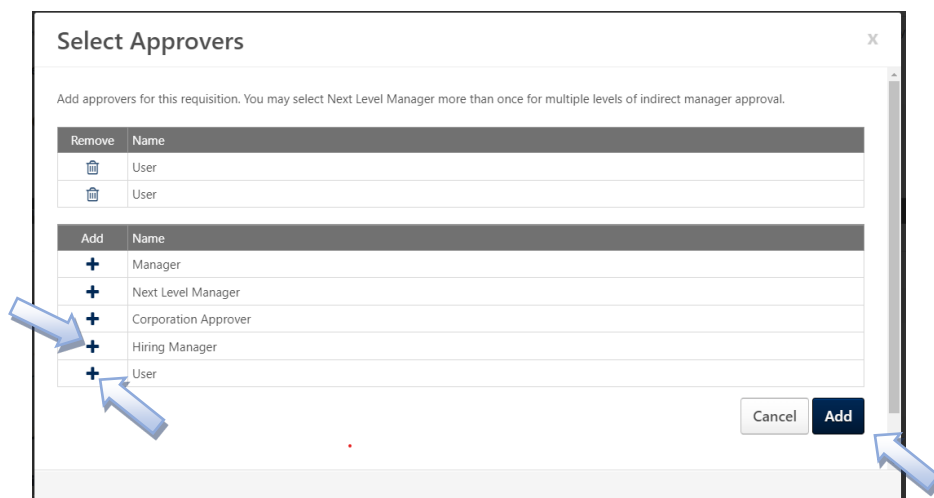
Select Approvers

x

Add approvers for this requisition. You may select Next Level Manager more than once for multiple levels of indirect manager approval.

| Remove | Name |
|---|---|
| 🗑 | User |
| 🗑 | User |

| Add | Name |
|---|---|
| + | Manager |
| + | Next Level Manager |
| + | Corporation Approver |
| + | Hiring Manager |
| + | User |

Cancel Add